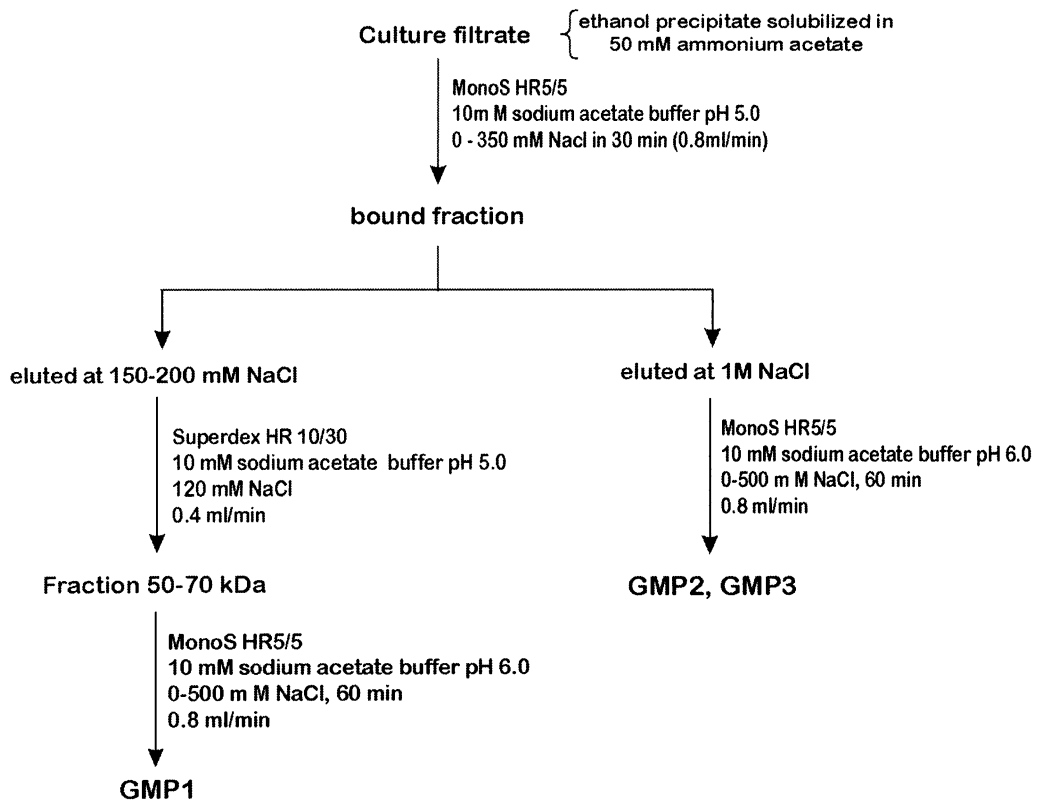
Culture filtrate

ethanol precipitate solubilized in 50 mM ammonium acetate

MonoS HR5/5
10m M sodium acetate buffer pH 5.0
0 - 350 mM Nacl in 30 min (0.8ml/min)

bound fraction

eluted at 150-200 mM NaCl

Superdex HR 10/30
10 mM sodium acetate buffer pH 5.0
120 mM NaCl
0.4 ml/min

Fraction 50-70 kDa

MonoS HR5/5
10 mM sodium acetate buffer pH 6.0
0-500 m M NaCl, 60 min
0.8 ml/min

GMP1

eluted at 1M NaCl

MonoS HR5/5
10 mM sodium acetate buffer pH 6.0
0-500 m M NaCl, 60 min
0.8 ml/min

GMP2, GMP3